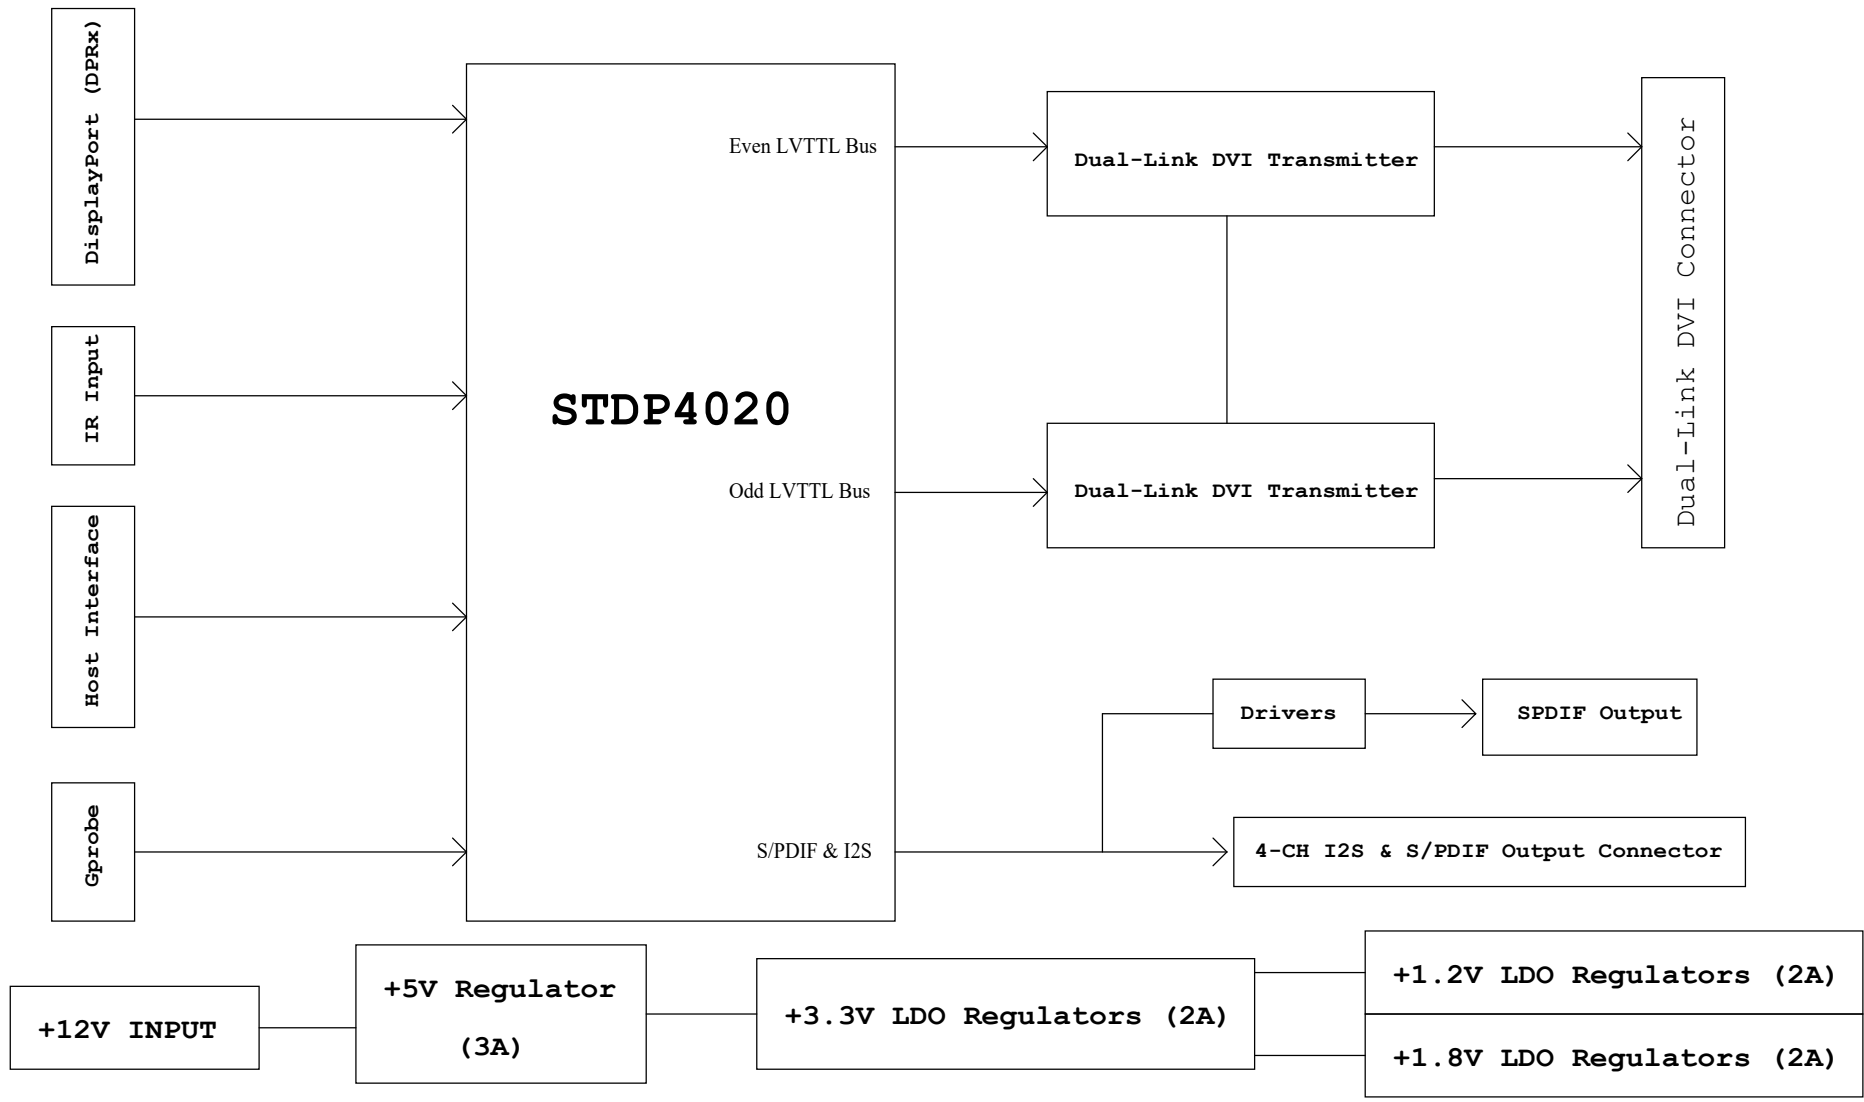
DisplayPort (DPRx)

IR Input

Host Interface

Gprobe

STDP4020

Even LVTTL Bus

Odd LVTTL Bus

S/PDIF & I2S

Dual-Link DVI Transmitter

Dual-Link DVI Transmitter

Dual-Link DVI Connector

Drivers

SPDIF Output

4-CH I2S & S/PDIF Output Connector

+12V INPUT

+5V Regulator (3A)

+3.3V LDO Regulators (2A)

+1.2V LDO Regulators (2A)

+1.8V LDO Regulators (2A)